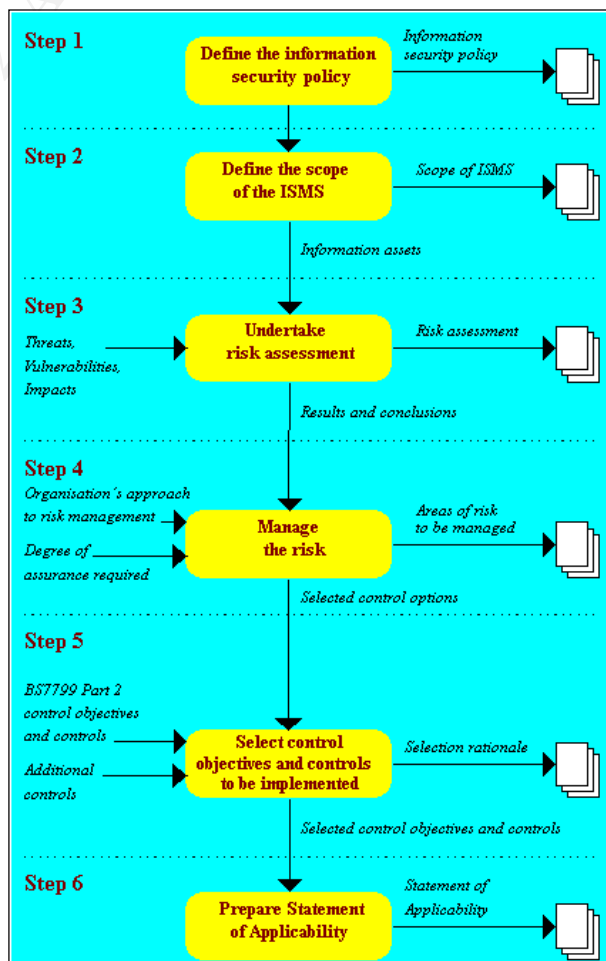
Step 1

Define the information security policy

Information security policy

Step 2

Define the scope of the ISMS

Scope of ISMS

Information assets

Step 3

Threats, Vulnerabilities, Impacts

Undertake risk assessment

Risk assessment

Results and conclusions

Step 4

Organisation´s approach to risk management

Degree of assurance required

Manage the risk

Areas of risk to be managed

Selected control options

Step 5

BS7799 Part 2 control objectives and controls

Additional controls

Select control objectives and controls to be implemented

Selection rationale

Selected control objectives and controls

Step 6

Prepare Statement of Applicability

Statement of Applicability